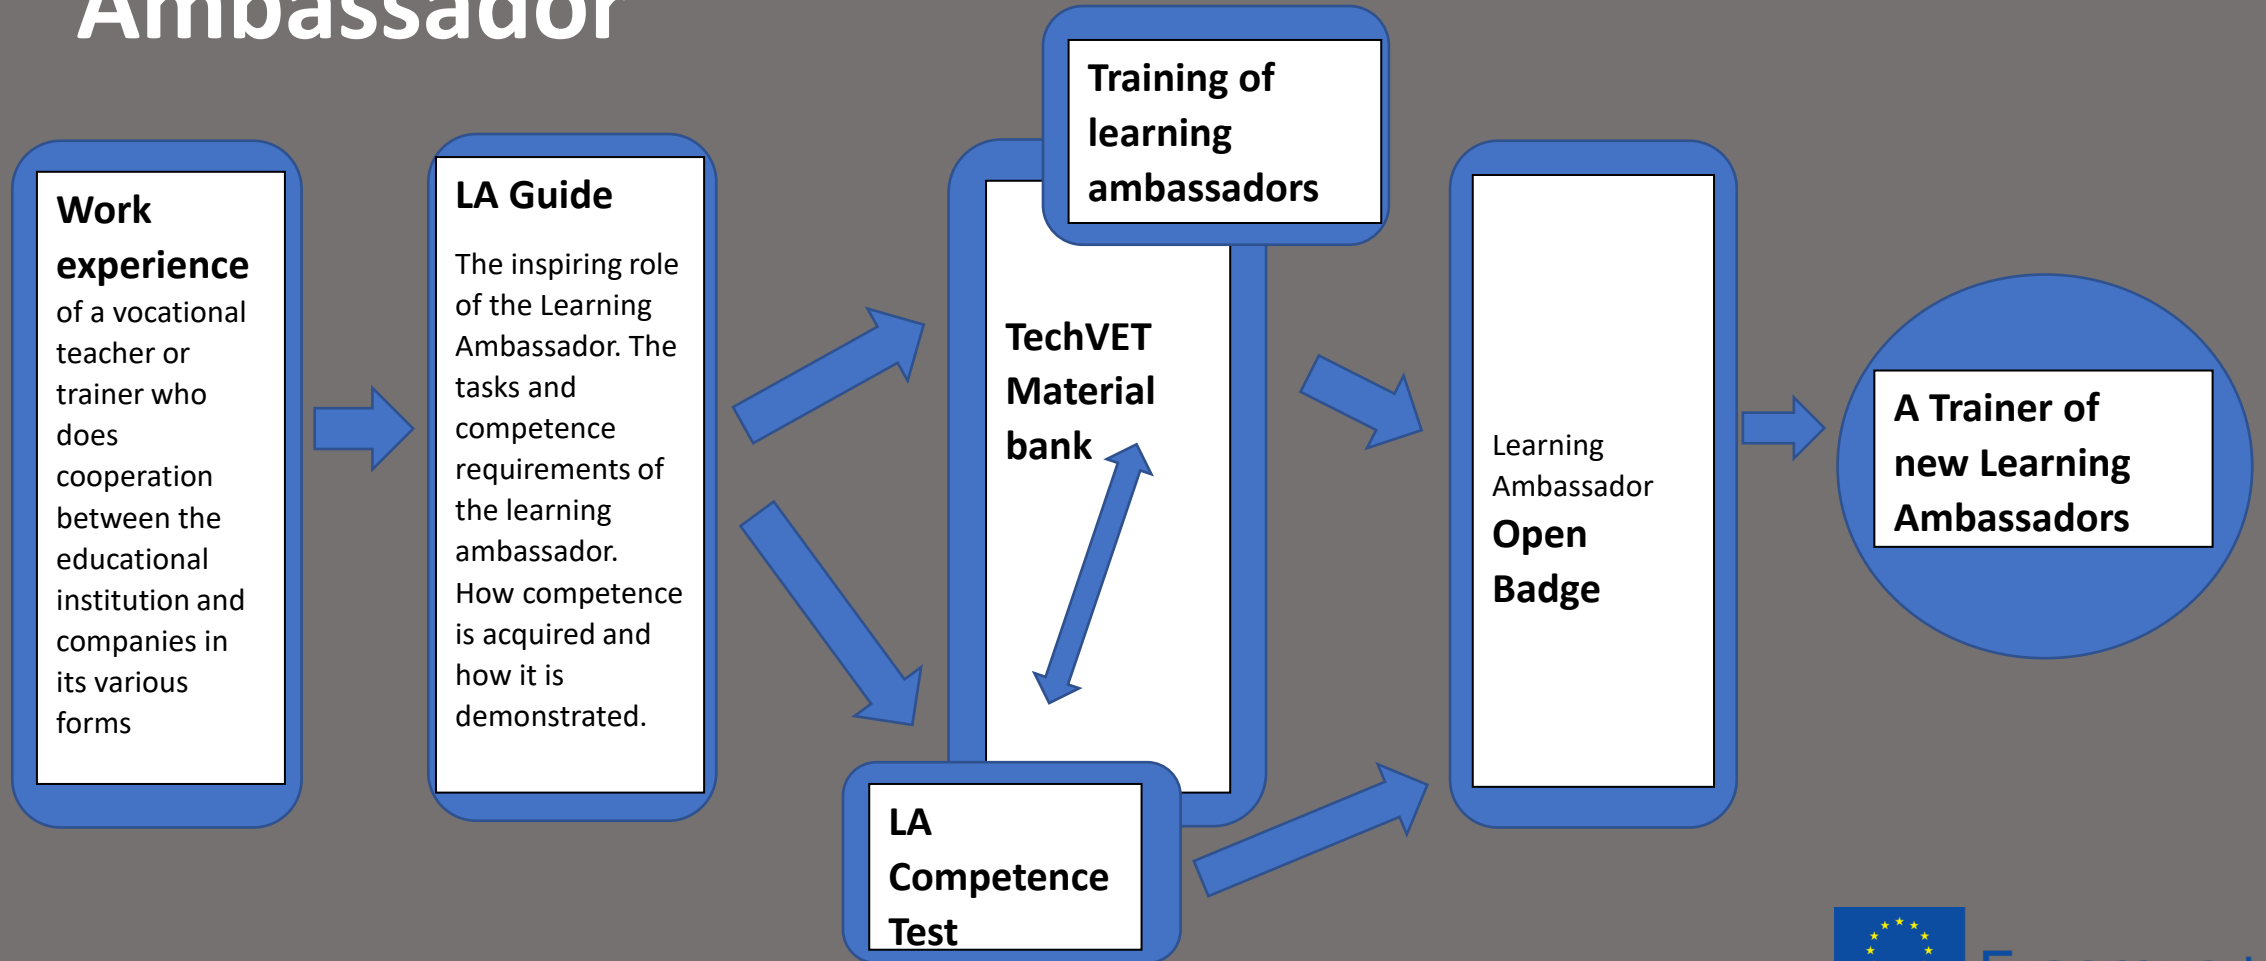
Ambassador

Work experience of a vocational teacher or trainer who does cooperation between the educational institution and companies in its various forms

LA Guide

The inspiring role of the Learning Ambassador. The tasks and competence requirements of the learning ambassador. How competence is acquired and how it is demonstrated.

Training of learning ambassadors

TechVET Material bank

LA Competence Test

Learning Ambassador Open Badge

A Trainer of new Learning Ambassadors